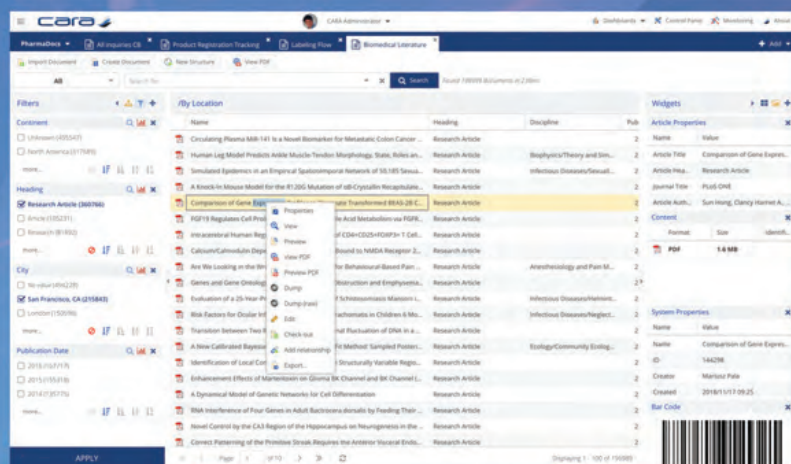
CARA

CARA Administrator

Dashboards · Control Panel · Monitoring · About

PharmaDocs · All Inquiries CB · Product Registration Tracking · Labeling Flow · Biomedical Literature

+ Add

Import Document · Create Document · New Structure · View PDF

All · Search for · Search · Found 189999 documents in 2.98ms

Filters

Continent
Unknown (405547)
North America (217589)
more...

Heading
Research Article (360766)
Article (135231)
Research (81892)
more...

City
No value (456229)
San Francisco, CA (215843)
London (150596)
more...

Publication Date
2015 (157177)
2015 (155018)
2014 (135775)
more...

APPLY

/By Location

| Name | Heading | Discipline | Pub |
|---|---|---|---|
| Circulating Plasma MiR-141 Is a Novel Biomarker for Metastatic Colon Cancer ... | Research Article | | 2 |
| Human Leg Model Predicts Ankle Muscle-Tendon Morphology, State, Roles an... | Research Article | Biophysics/Theory and Sim... | 2 |
| Simulated Epidemics in an Empirical Spatiotemporal Network of 50,185 Sexua... | Research Article | Infectious Diseases/Sexuall... | 2 |
| A Knock-In Mouse Model for the R120G Mutation of αB-Crystallin Recapitulate... | Research Article | | 2 |
| Comparison of Gene Expr... ...ate Transformed BEAS-2B C... | Research Article | | 2 |
| FGF19 Regulates Cell Proli... ...Acid Metabolism via FGFR... | Research Article | | 2 |
| Intracerebral Human Reg... ...of CD4+CD25+FOXP3+ T Cell... | Research Article | | 2 |
| Calcium/Calmodulin Depe... ...ound to NMDA Receptor 2... | Research Article | | 2 |
| Are We Looking in the Ri... ...for Behavioural-Based Pain ... | Research Article | Anesthesiology and Pain M... | 2 |
| Genes and Gene Ontolog... ...Obstruction and Emphysema... | Research Article | | 2 |
| Evaluation of a 25-Year P... ...of Schistosomiasis Mansoni i... | Research Article | Infectious Diseases/Helmint... | 2 |
| Risk Factors for Ocular Inf... ...rachomatis in Children 6 Mo... | Research Article | Infectious Diseases/Neglect... | 2 |
| Transition Between Two R... ...rnal Fluctuation of DNA in a ... | Research Article | | 2 |
| A New Calibrated Bayesia... ...ENT Method' Sampled Poster... | Research Article | Ecology/Community Ecolog... | 2 |
| Identification of Local Cor... ...Structurally Variable Regio... | Research Article | | 2 |
| Enhancement Effects of Martentoxin on Glioma BK Channel and BK Channel (... | Research Article | | 2 |
| A Dynamical Model of Genetic Networks for Cell Differentiation | Research Article | | 2 |
| RNA Interference of Four Genes in Adult Bactrocera dorsalis by Feeding Their ... | Research Article | | 2 |
| Novel Control by the CA3 Region of the Hippocampus on Neurogenesis in the ... | Research Article | | 2 |
| Correct Patterning of the Primitive Streak Requires the Anterior Visceral Endo... | Research Article | | 2 |

Properties
View
Preview
View PDF
Preview PDF
Dump
Dump (raw)
Edit
Check out
Add relationship
Export...

Page 1 of 10 · Displaying 1 - 100 of 150985

Widgets

Article Properties
| Name | Value |
|---|---|
| Article Title | Comparison of Gene Expres... |
| Article Hea... | Research Article |
| Journal Title | PLoS ONE |
| Article Auth... | Sun Hong, Clancy Harriet A.... |

Content
| Format | Size | Identifi... |
|---|---|---|
| PDF | 1.6 MB | |

System Properties
| Name | Value |
|---|---|
| Name | Comparison of Gene Expres... |
| ID | 144298 |
| Creator | Mariusz Pala |
| Created | 2018/11/17 09:25 |

Bar Code